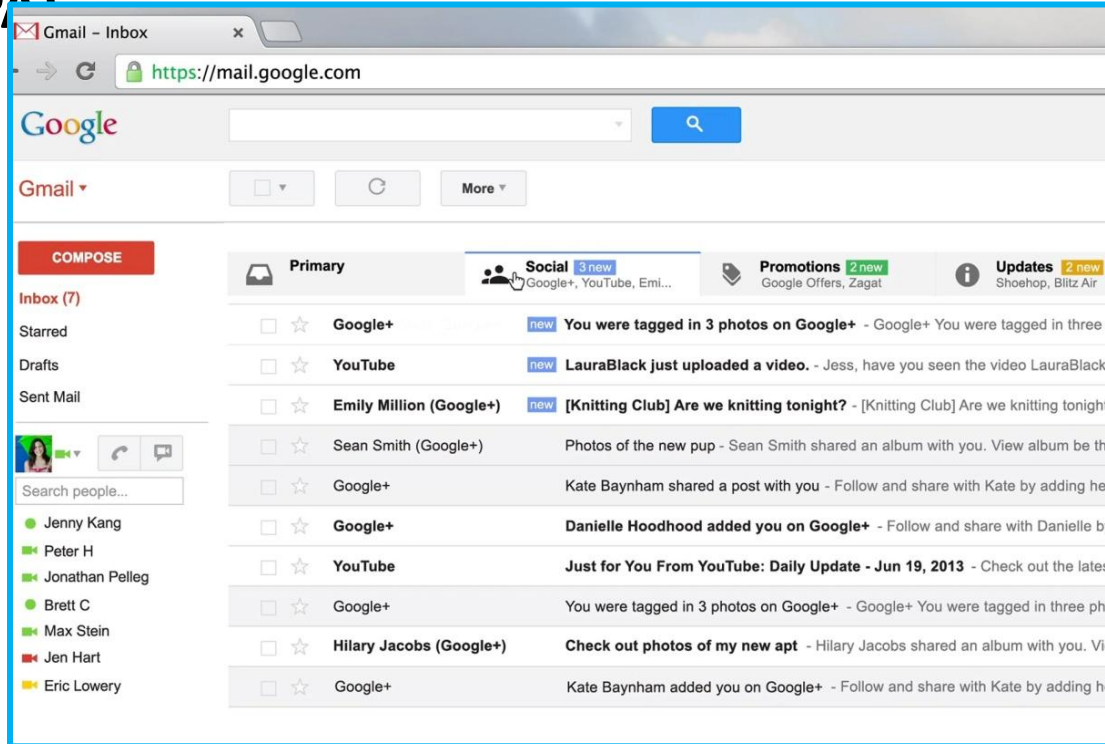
Gmail – Inbox ×

https://mail.google.com

Google

Gmail ▾

More ▾

COMPOSE

Inbox (7)
Starred
Drafts
Sent Mail

Search people...

Jenny Kang
Peter H
Jonathan Pelleg
Brett C
Max Stein
Jen Hart
Eric Lowery

Primary

Social 3 new
Google+, YouTube, Emi...

Promotions 2 new
Google Offers, Zagat

Updates 2 new
Shoehop, Blitz Air

Google+ new You were tagged in 3 photos on Google+ - Google+ You were tagged in three

YouTube new LauraBlack just uploaded a video. - Jess, have you seen the video LauraBlack

Emily Million (Google+) new [Knitting Club] Are we knitting tonight? - [Knitting Club] Are we knitting tonight

Sean Smith (Google+) Photos of the new pup - Sean Smith shared an album with you. View album be th

Google+ Kate Baynham shared a post with you - Follow and share with Kate by adding he

Google+ Danielle Hoodhood added you on Google+ - Follow and share with Danielle b

YouTube Just for You From YouTube: Daily Update - Jun 19, 2013 - Check out the lates

Google+ You were tagged in 3 photos on Google+ - Google+ You were tagged in three ph

Hilary Jacobs (Google+) Check out photos of my new apt - Hilary Jacobs shared an album with you. Vi

Google+ Kate Baynham added you on Google+ - Follow and share with Kate by adding h